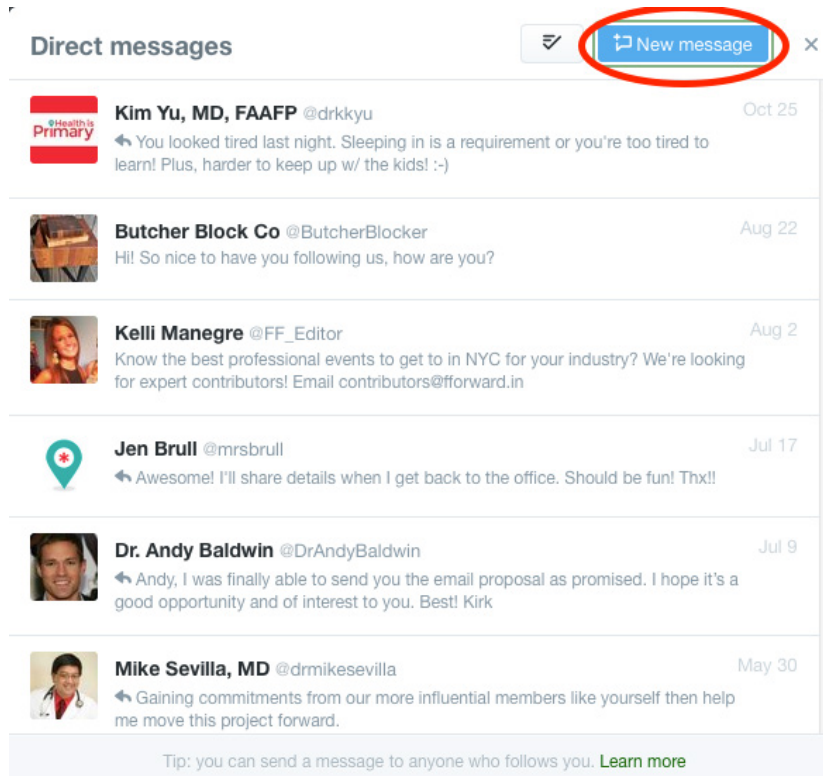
Direct messages

New message

×

Health is Primary

Kim Yu, MD, FAAFP @drkkyu
Oct 25
You looked tired last night. Sleeping in is a requirement or you're too tired to learn! Plus, harder to keep up w/ the kids! :-)

Butcher Block Co @ButcherBlocker
Aug 22
Hi! So nice to have you following us, how are you?

Kelli Manegre @FF_Editor
Aug 2
Know the best professional events to get to in NYC for your industry? We're looking for expert contributors! Email contributors@fforward.in

Jen Brull @mrsbrull
Jul 17
Awesome! I'll share details when I get back to the office. Should be fun! Thx!!

Dr. Andy Baldwin @DrAndyBaldwin
Jul 9
Andy, I was finally able to send you the email proposal as promised. I hope it's a good opportunity and of interest to you. Best! Kirk

Mike Sevilla, MD @drmikesevilla
May 30
Gaining commitments from our more influential members like yourself then help me move this project forward.

Tip: you can send a message to anyone who follows you. Learn more